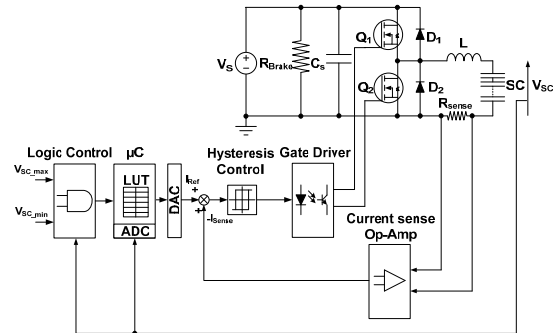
$V_S$
$R_{Brake}$
$C_s$
$Q_1$
$D_1$
L
$Q_2$
$D_2$
SC
$V_{SC}$
$R_{sense}$
Logic Control
µC
$V_{SC\_max}$
$V_{SC\_min}$
LUT
ADC
DAC
$I_{Ref}$
+
+
$-I_{Sense}$
Hysteresis Control
Gate Driver
Current sense Op-Amp